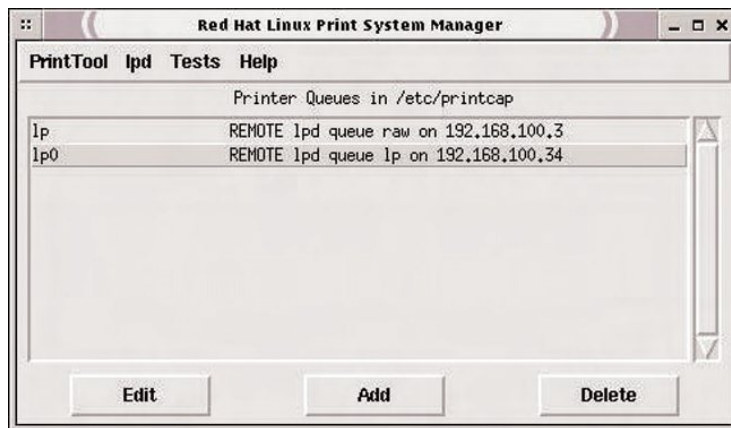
Red Hat Linux Print System Manager

PrintTool lpd Tests Help

Printer Queues in /etc/printcap

| | |
|---|---|
| lp | REMOTE lpd queue raw on 192.168.100.3 |
| lp0 | REMOTE lpd queue lp on 192.168.100.34 |

Edit Add Delete